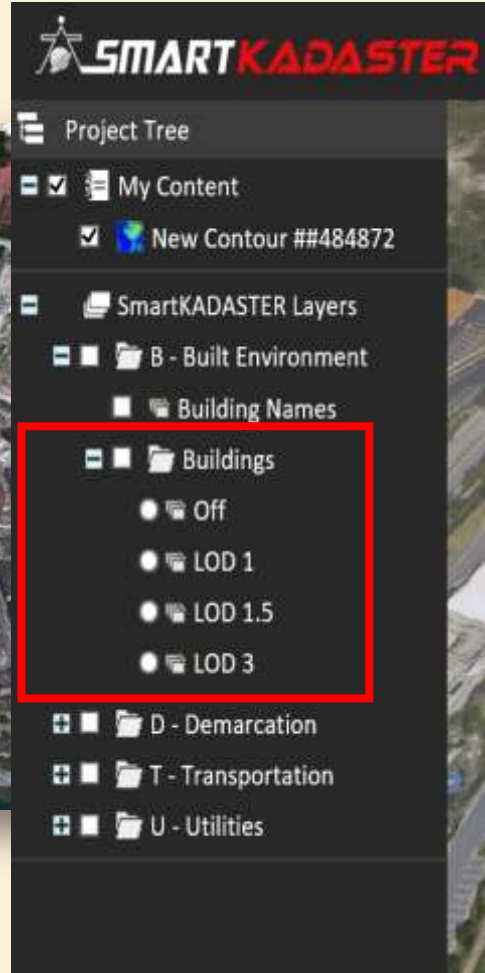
SMARTKADASTER

Project Tree

My Content

New Contour ##484872

SmartKADASTER Layers

B - Built Environment

Building Names

Buildings

Off

LOD 1

LOD 1.5

LOD 3

D - Demarcation

T - Transportation

U - Utilities